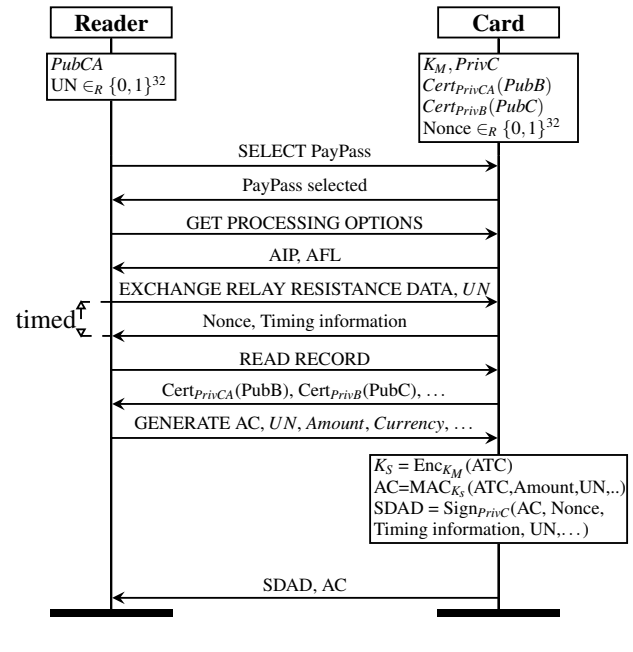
Reader

Card

$PubCA$
UN $\in_R \{0,1\}^{32}$

$K_M, PrivC$
$Cert_{PrivCA}(PubB)$
$Cert_{PrivB}(PubC)$
Nonce $\in_R \{0,1\}^{32}$

SELECT PayPass

PayPass selected

GET PROCESSING OPTIONS

AIP, AFL

EXCHANGE RELAY RESISTANCE DATA, $UN$

timed

Nonce, Timing information

READ RECORD

Cert$_{PrivCA}$(PubB), Cert$_{PrivB}$(PubC), ...

GENERATE AC, $UN$, $Amount$, $Currency$, ...

$K_S$ = Enc$_{K_M}$(ATC)
AC=MAC$_{K_S}$(ATC,Amount,UN,..)
SDAD = Sign$_{PrivC}$(AC, Nonce, Timing information, UN,...)

SDAD, AC